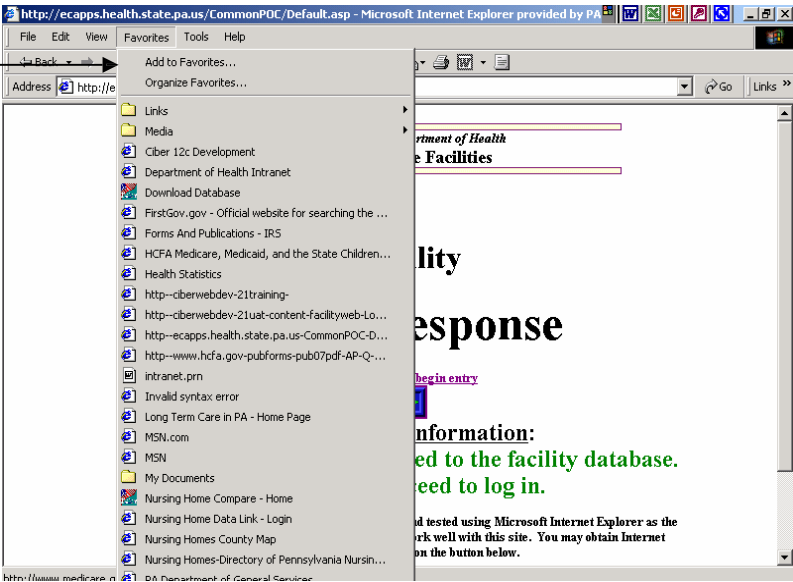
http://ecapps.health.state.pa.us/CommonPOC/Default.asp - Microsoft Internet Explorer provided by PA

File Edit View Favorites Tools Help

Back

Address http://e

Go Links

Add to Favorites...
Organize Favorites...
Links
Media
Ciber 12c Development
Department of Health Intranet
Download Database
FirstGov.gov - Official website for searching the ...
Forms And Publications - IRS
HCFA Medicare, Medicaid, and the State Children...
Health Statistics
http--ciberwebdev-21training-
http--ciberwebdev-21uat-content-facilityweb-Lo...
http--ecapps.health.state.pa.us-CommonPOC-D...
http--www.hcfa.gov-pubforms-pub07pdf-AP-Q-...
intranet.prn
Invalid syntax error
Long Term Care in PA - Home Page
MSN.com
MSN
My Documents
Nursing Home Compare - Home
Nursing Home Data Link - Login
Nursing Homes County Map
Nursing Homes-Directory of Pennsylvania Nursin...
PA Department of General Services

partment of Health
e Facilities

lity

esponse

begin entry

nformation:
ed to the facility database.
eed to log in.

d tested using Microsoft Internet Explorer as the
ork well with this site. You may obtain Internet
on the button below.

http://www.medicare.g